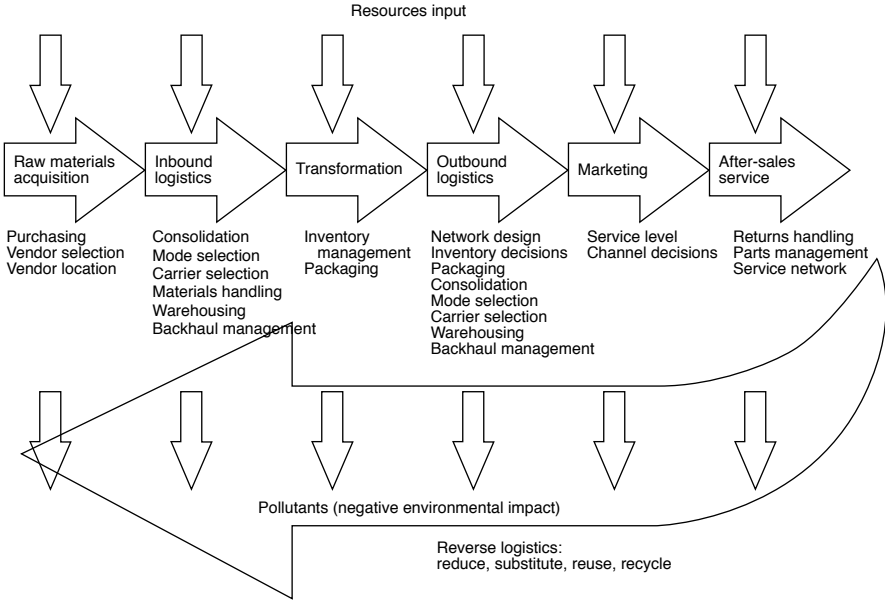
Resources input

Raw materials acquisition

Inbound logistics

Transformation

Outbound logistics

Marketing

After-sales service

Purchasing
Vendor selection
Vendor location

Consolidation
Mode selection
Carrier selection
Materials handling
Warehousing
Backhaul management

Inventory management
Packaging

Network design
Inventory decisions
Packaging
Consolidation
Mode selection
Carrier selection
Warehousing
Backhaul management

Service level
Channel decisions

Returns handling
Parts management
Service network

Pollutants (negative environmental impact)

Reverse logistics:
reduce, substitute, reuse, recycle